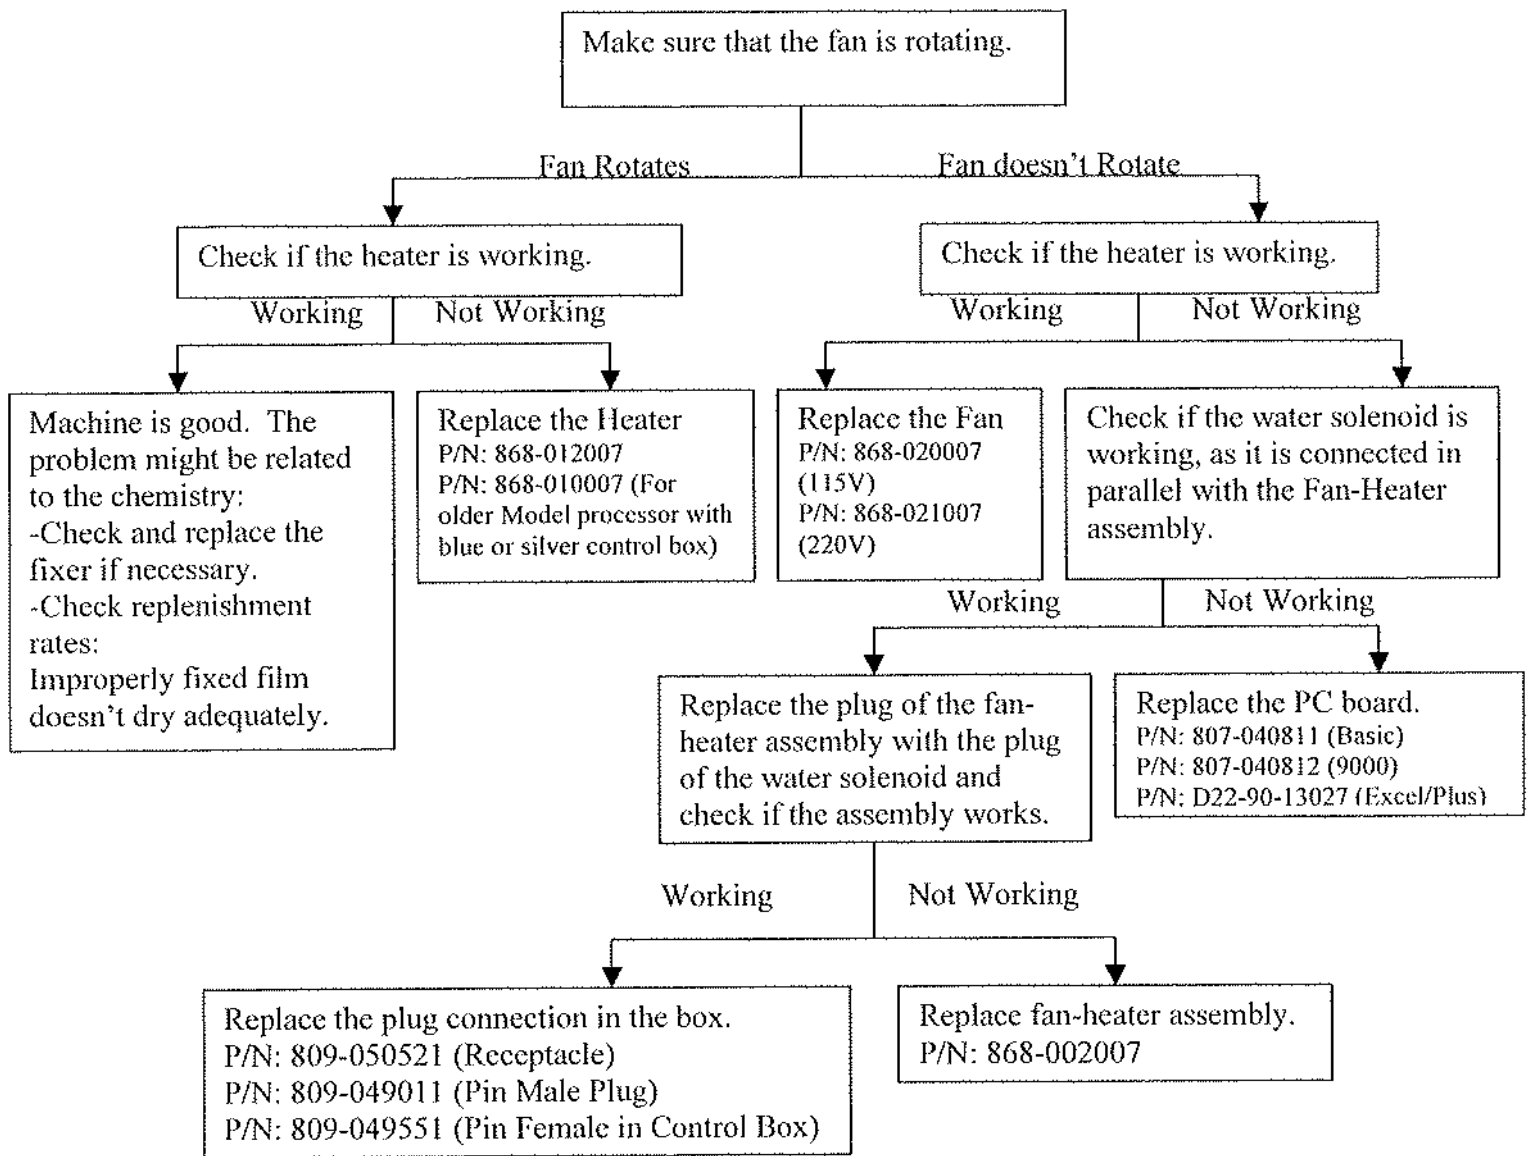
Make sure that the fan is rotating.

Fan Rotates

Fan doesn't Rotate

Check if the heater is working.

Working

Not Working

Machine is good. The problem might be related to the chemistry:
-Check and replace the fixer if necessary.
-Check replenishment rates:
Improperly fixed film doesn't dry adequately.

Replace the Heater
P/N: 868-012007
P/N: 868-010007 (For older Model processor with blue or silver control box)

Check if the heater is working.

Working

Not Working

Replace the Fan
P/N: 868-020007 (115V)
P/N: 868-021007 (220V)

Check if the water solenoid is working, as it is connected in parallel with the Fan-Heater assembly.

Working

Not Working

Replace the plug of the fan-heater assembly with the plug of the water solenoid and check if the assembly works.

Replace the PC board.
P/N: 807-040811 (Basic)
P/N: 807-040812 (9000)
P/N: D22-90-13027 (Excel/Plus)

Working

Not Working

Replace the plug connection in the box.
P/N: 809-050521 (Receptacle)
P/N: 809-049011 (Pin Male Plug)
P/N: 809-049551 (Pin Female in Control Box)

Replace fan-heater assembly.
P/N: 868-002007